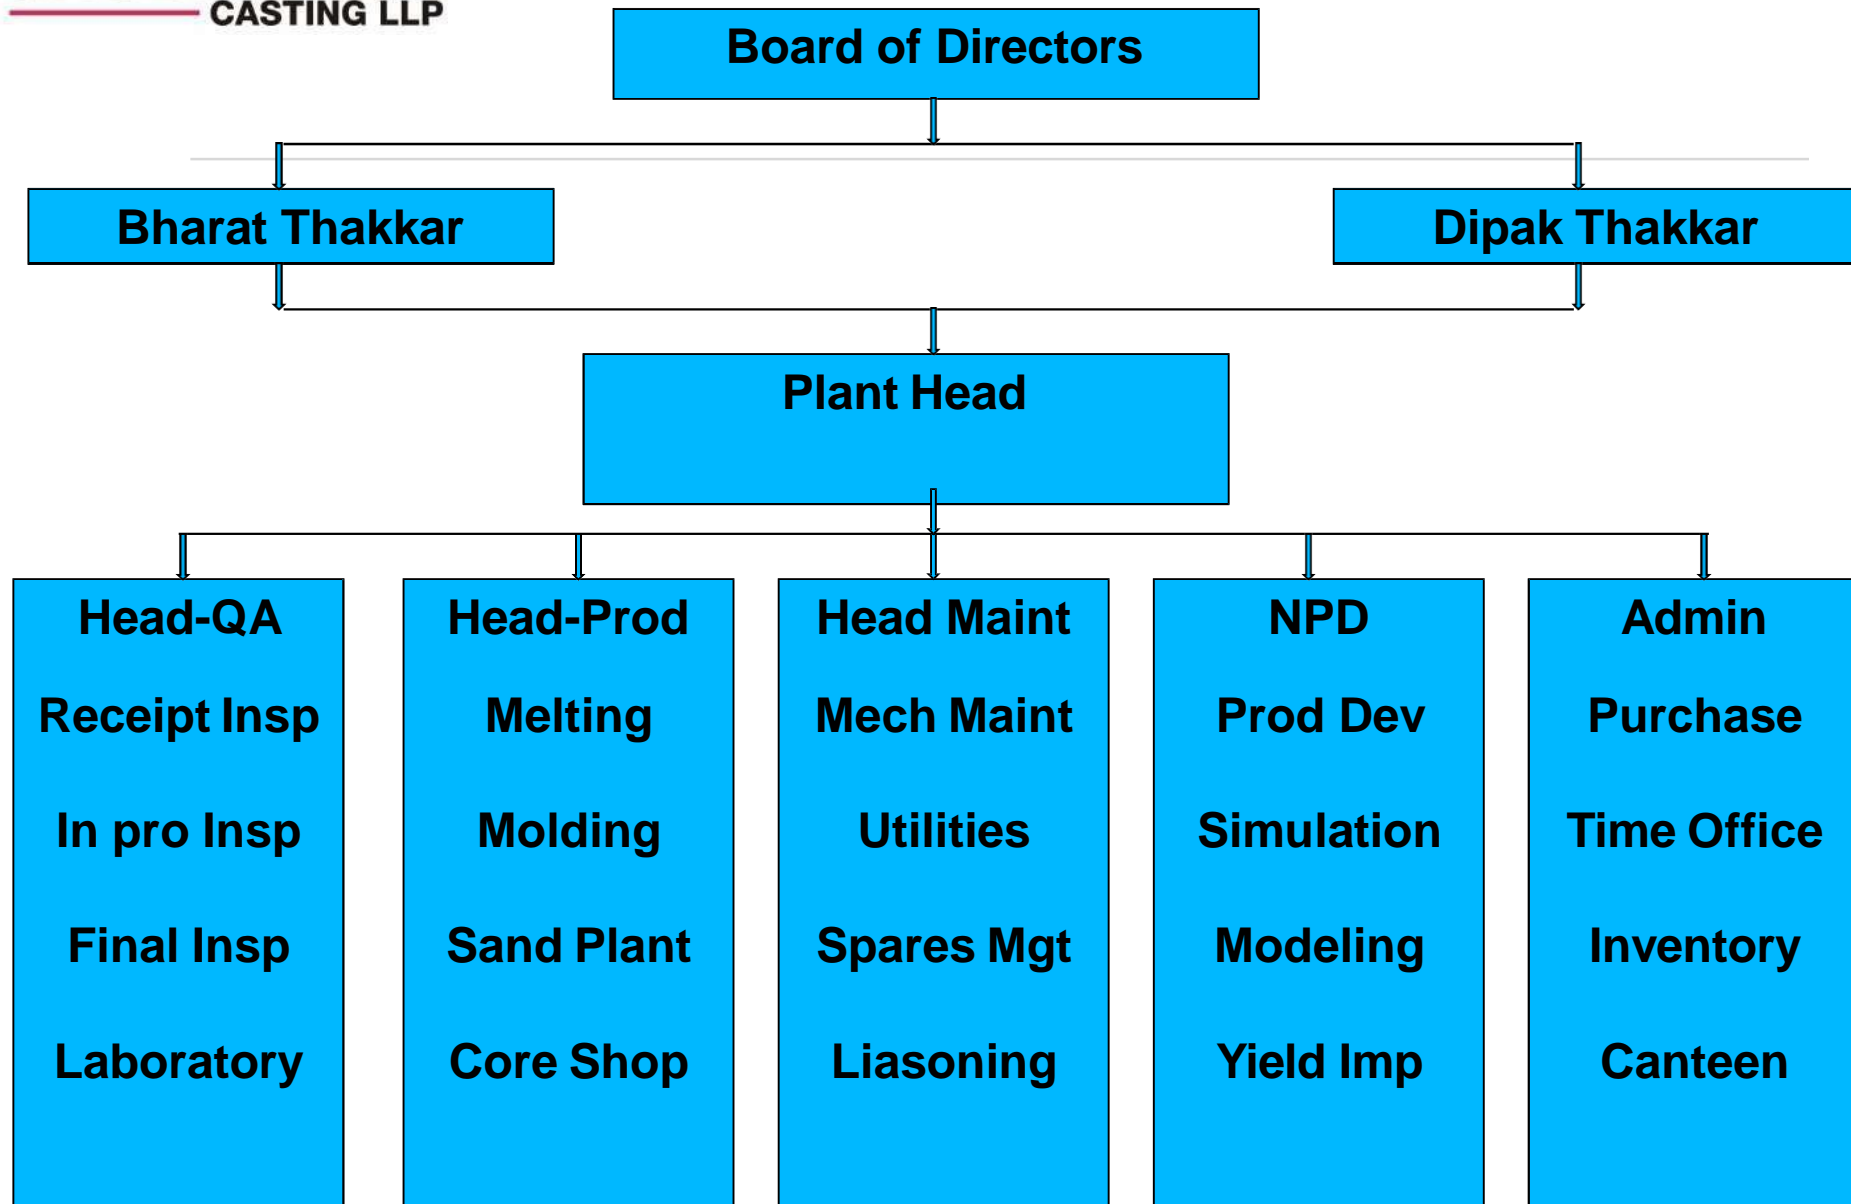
CASTING LLP

Board of Directors

Bharat Thakkar

Dipak Thakkar

Plant Head

Head-QA
Receipt Insp
In pro Insp
Final Insp
Laboratory

Head-Prod
Melting
Molding
Sand Plant
Core Shop

Head Maint
Mech Maint
Utilities
Spares Mgt
Liasoning

NPD
Prod Dev
Simulation
Modeling
Yield Imp

Admin
Purchase
Time Office
Inventory
Canteen